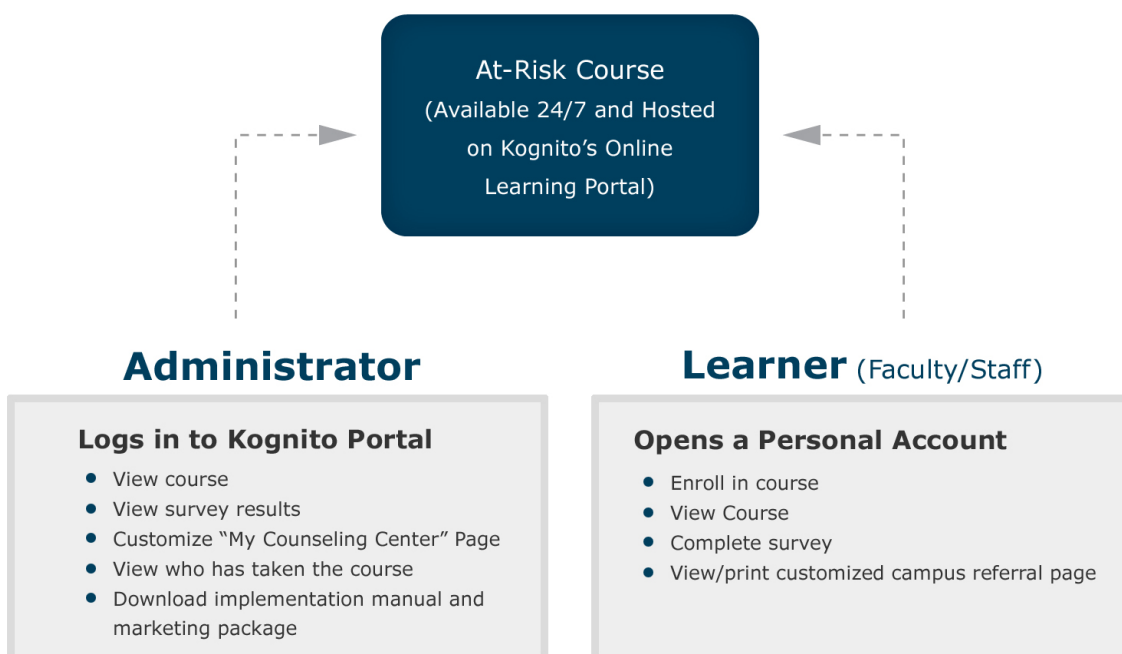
At-Risk Course
(Available 24/7 and Hosted on Kognito's Online Learning Portal)

Administrator

Logs in to Kognito Portal

- View course
- View survey results
- Customize "My Counseling Center" Page
- View who has taken the course
- Download implementation manual and marketing package

Learner (Faculty/Staff)

Opens a Personal Account

- Enroll in course
- View Course
- Complete survey
- View/print customized campus referral page